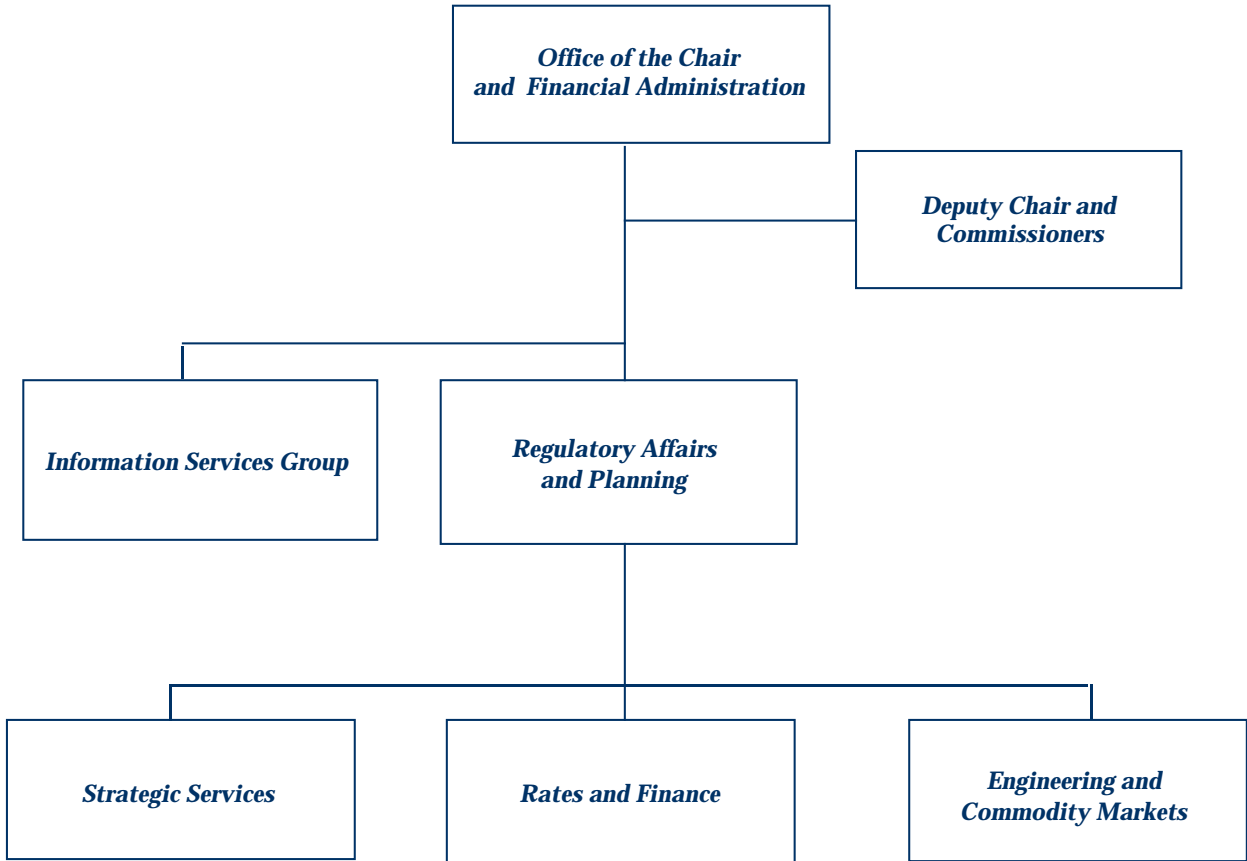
Office of the Chair and Financial Administration

Deputy Chair and Commissioners

Information Services Group

Regulatory Affairs and Planning

Strategic Services

Rates and Finance

Engineering and Commodity Markets